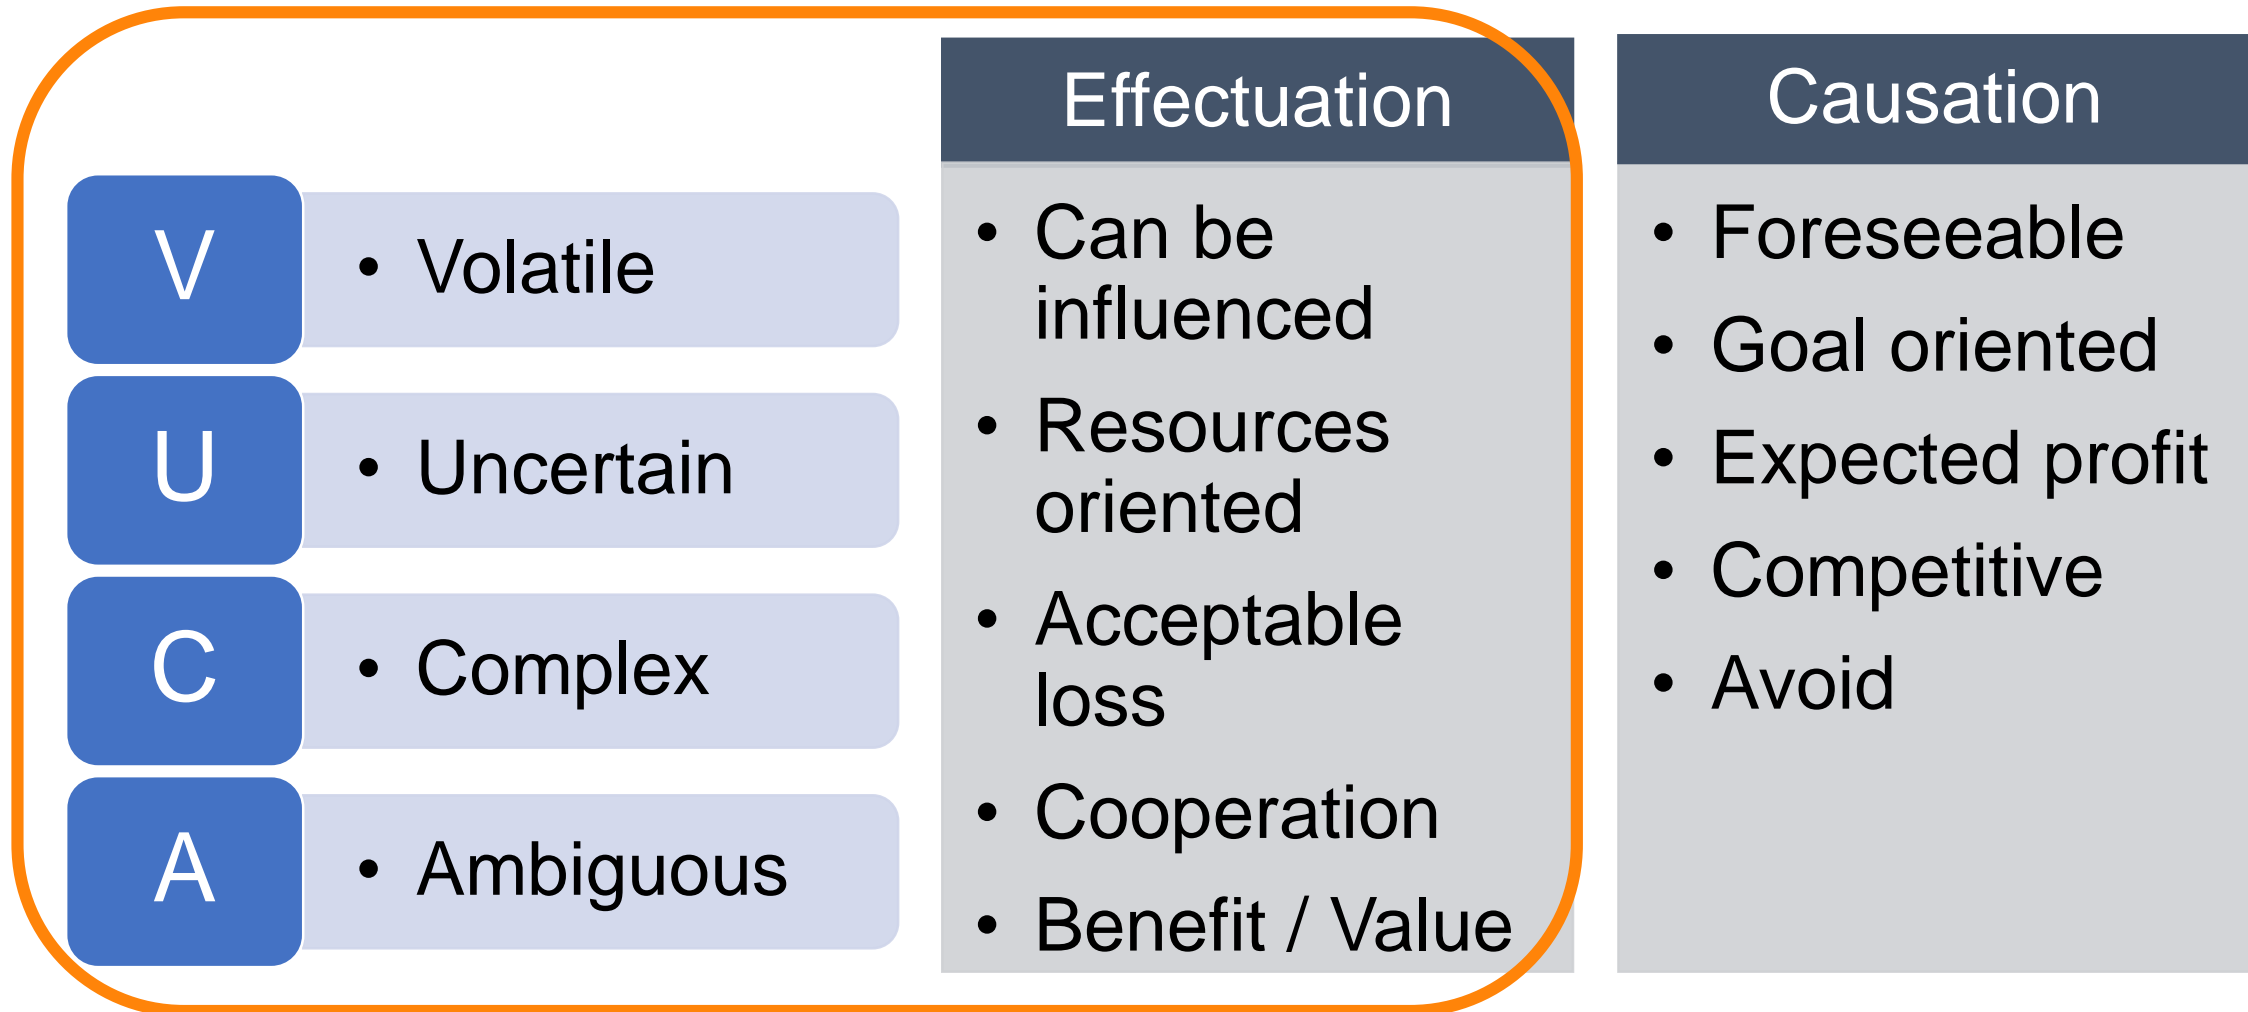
V

• Volatile

U

• Uncertain

C

• Complex

A

• Ambiguous

Effectuation

• Can be influenced
• Resources oriented
• Acceptable loss
• Cooperation
• Benefit / Value

Causation

• Foreseeable
• Goal oriented
• Expected profit
• Competitive
• Avoid